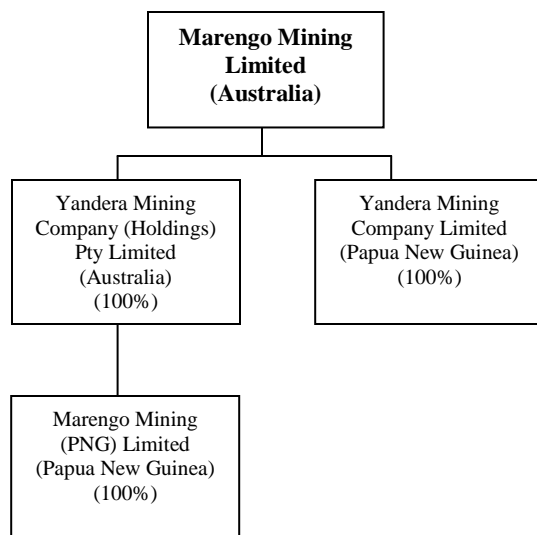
Marengo Mining Limited (Australia)

Yandera Mining Company (Holdings) Pty Limited (Australia) (100%)

Yandera Mining Company Limited (Papua New Guinea) (100%)

Marengo Mining (PNG) Limited (Papua New Guinea) (100%)